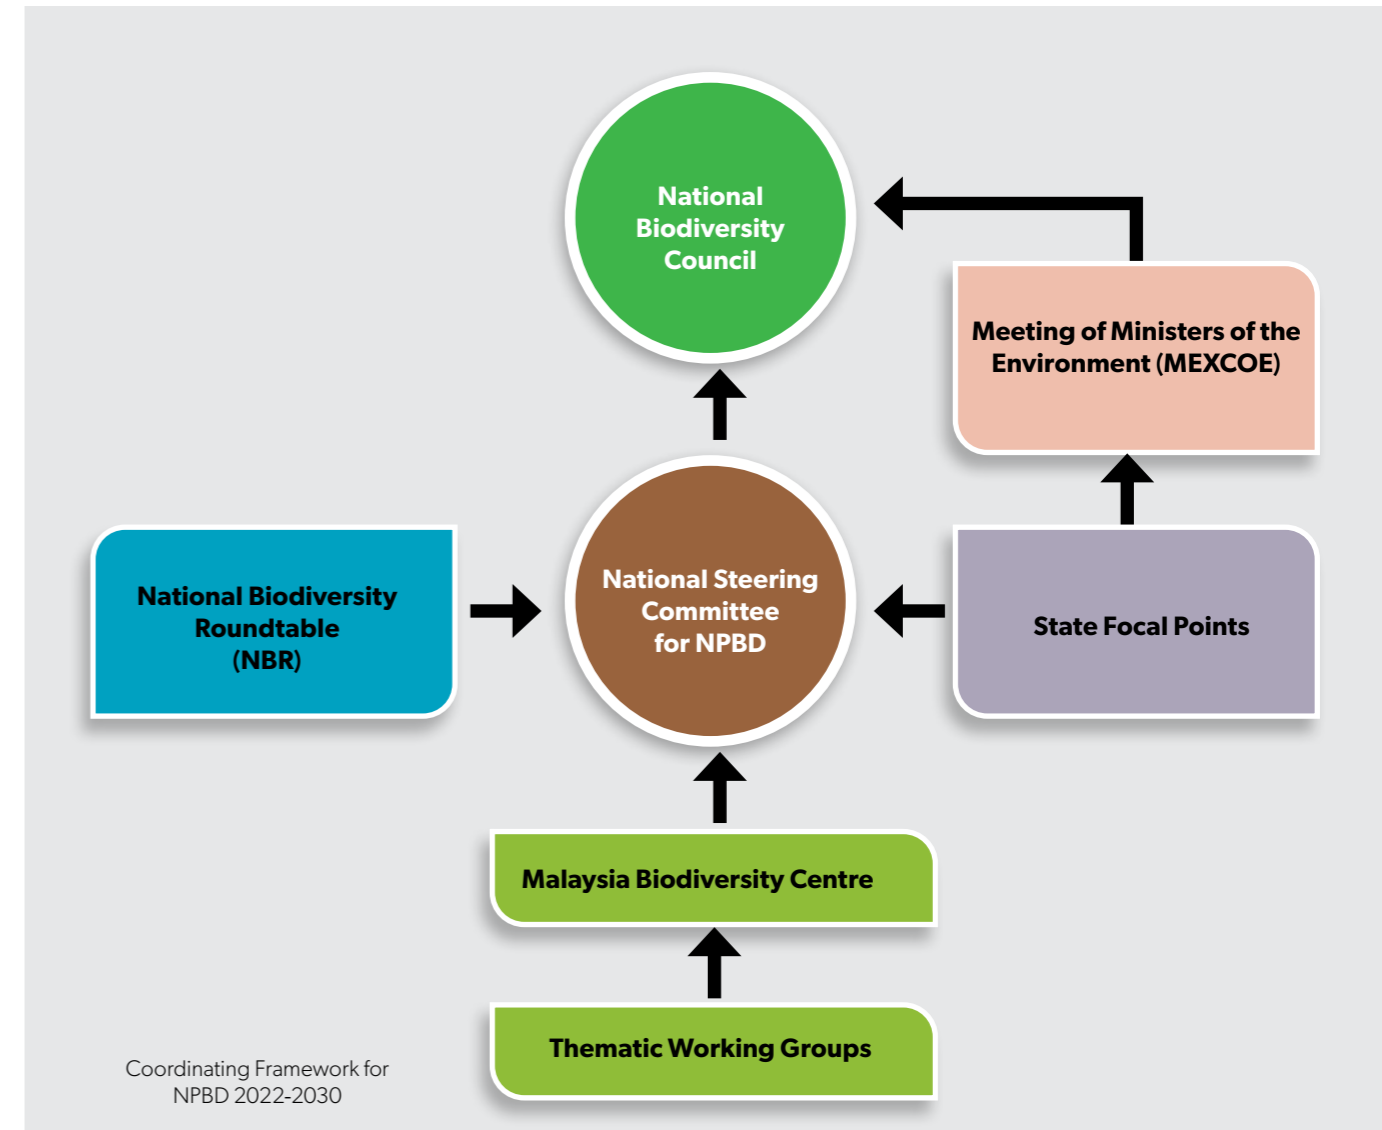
National Biodiversity Council

Meeting of Ministers of the Environment (MEXCOE)

National Biodiversity Roundtable (NBR)

National Steering Committee for NPBD

State Focal Points

Malaysia Biodiversity Centre

Thematic Working Groups

Coordinating Framework for NPBD 2022-2030